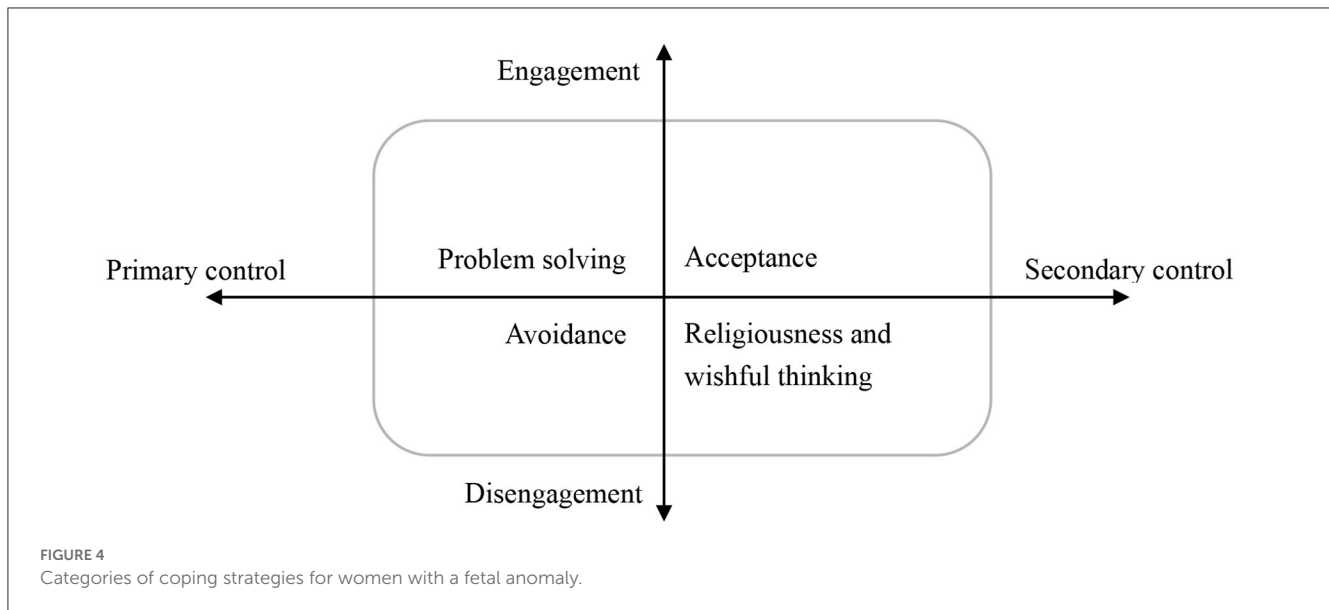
Engagement

Primary control

Problem solving

Acceptance

Secondary control

Avoidance

Religiousness and wishful thinking

Disengagement

FIGURE 4
Categories of coping strategies for women with a fetal anomaly.